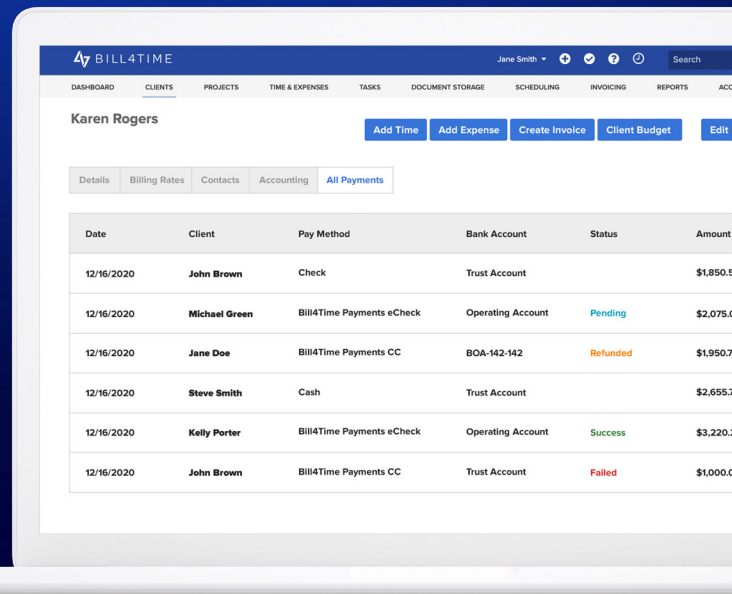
BILL4TIME

Jane Smith

Search

DASHBOARD CLIENTS PROJECTS TIME & EXPENSES TASKS DOCUMENT STORAGE SCHEDULING INVOICING REPORTS ACC

Karen Rogers

Add Time Add Expense Create Invoice Client Budget Edit

Details Billing Rates Contacts Accounting All Payments

| Date | Client | Pay Method | Bank Account | Status | Amount |
|---|---|---|---|---|---|
| 12/16/2020 | John Brown | Check | Trust Account | | $1,850.5 |
| 12/16/2020 | Michael Green | Bill4Time Payments eCheck | Operating Account | Pending | $2,075.0 |
| 12/16/2020 | Jane Doe | Bill4Time Payments CC | BOA-142-142 | Refunded | $1,950.7 |
| 12/16/2020 | Steve Smith | Cash | Trust Account | | $2,655.7 |
| 12/16/2020 | Kelly Porter | Bill4Time Payments eCheck | Operating Account | Success | $3,220.2 |
| 12/16/2020 | John Brown | Bill4Time Payments CC | Trust Account | Failed | $1,000.0 |